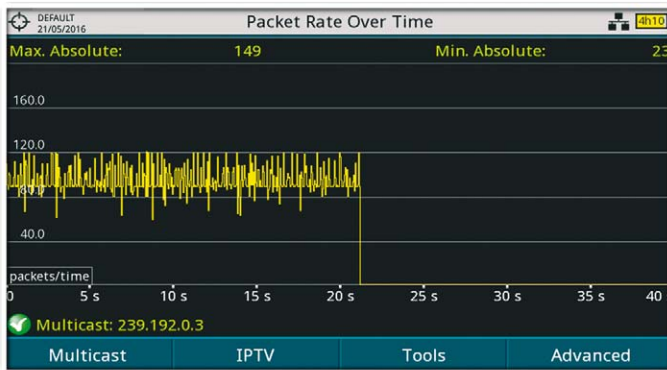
DEFAULT
21/05/2016

Packet Rate Over Time

4h10

Max. Absolute: 149

Min. Absolute: 23

160.0

120.0

80.0

40.0

packets/time

0
5 s
10 s
15 s
20 s
25 s
30 s
35 s
40

Multicast: 239.192.0.3

Multicast | IPTV | Tools | Advanced